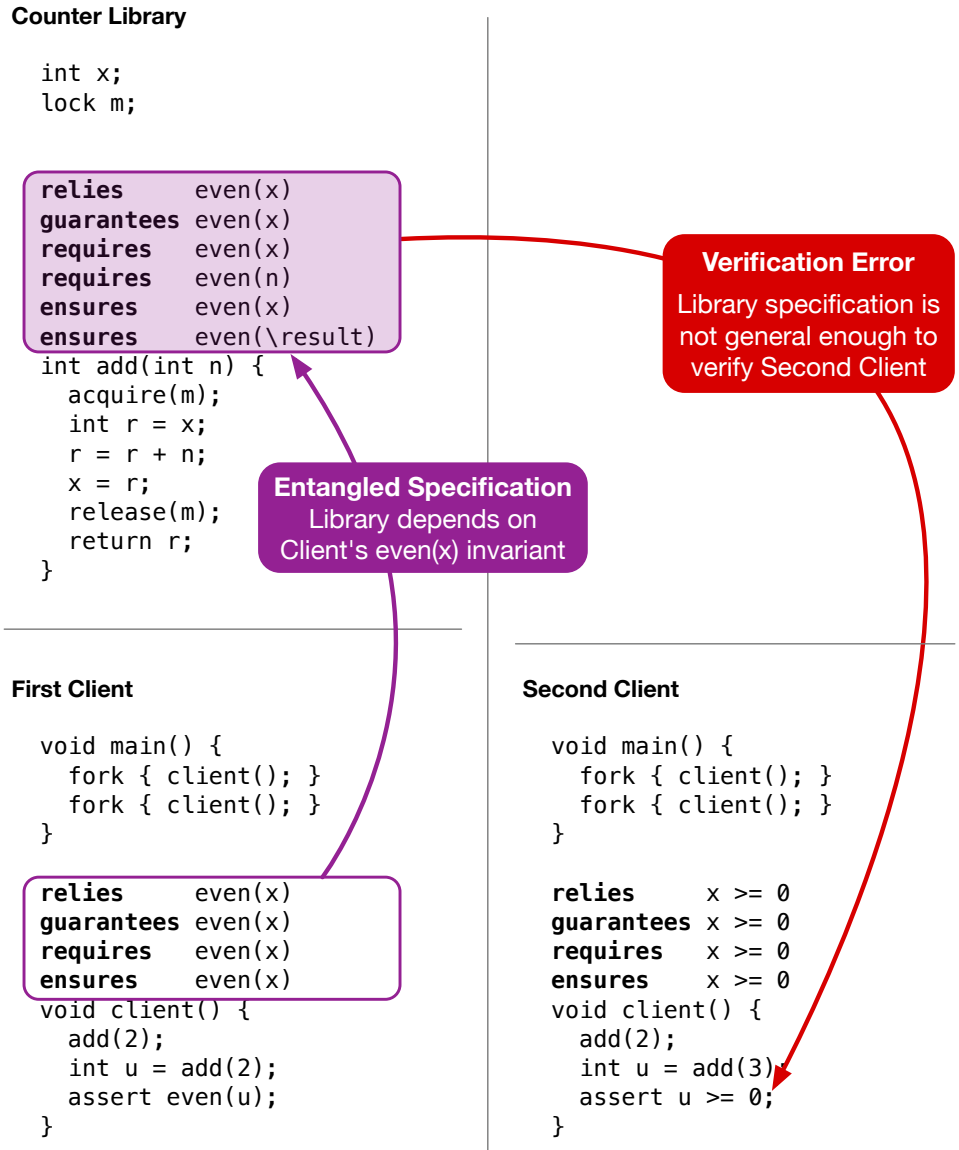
Counter Library

int x;
lock m;

relies even(x)
guarantees even(x)
requires even(x)
requires even(n)
ensures even(x)
ensures even(\result)
int add(int n) {
acquire(m);
int r = x;
r = r + n;
x = r;
release(m);
return r;
}

Verification Error
Library specification is not general enough to verify Second Client

Entangled Specification
Library depends on Client's even(x) invariant

First Client

void main() {
fork { client(); }
fork { client(); }
}

relies even(x)
guarantees even(x)
requires even(x)
ensures even(x)
void client() {
add(2);
int u = add(2);
assert even(u);
}

Second Client

void main() {
fork { client(); }
fork { client(); }
}

relies x >= 0
guarantees x >= 0
requires x >= 0
ensures x >= 0
void client() {
add(2);
int u = add(3);
assert u >= 0;
}